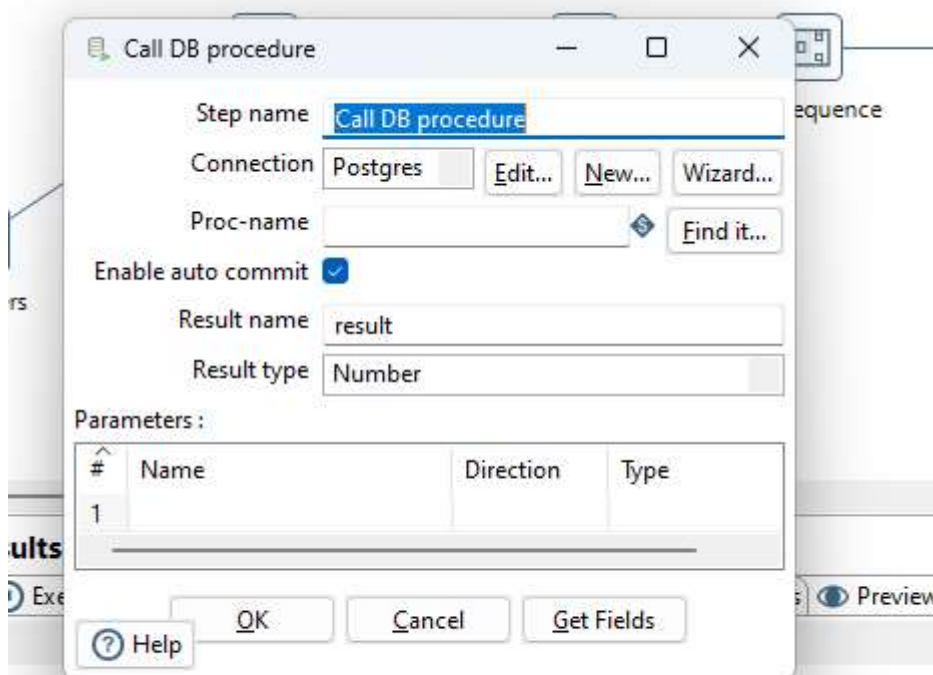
Call DB procedure

Step name Call DB procedure

Connection Postgres Edit... New... Wizard...

Proc-name Find it...

Enable auto commit

Result name result

Result type Number

Parameters :

| # | Name | Direction | Type |
|---|---|---|---|
| 1 | | | |

OK Cancel Get Fields

Help

equence

rs

ults

Exe

Preview